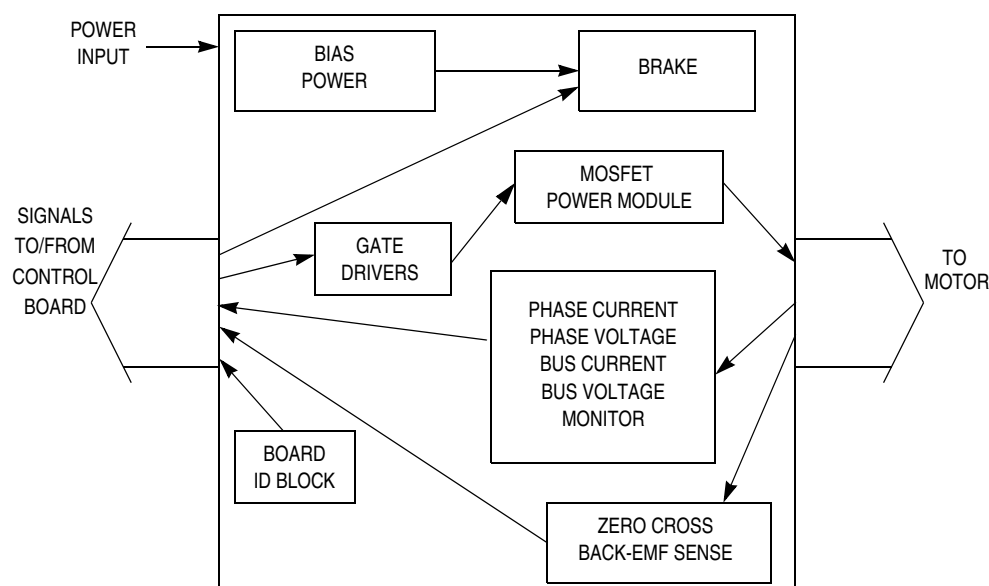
POWER INPUT

BIAS POWER

BRAKE

MOSFET POWER MODULE

SIGNALS TO/FROM CONTROL BOARD

GATE DRIVERS

TO MOTOR

PHASE CURRENT
PHASE VOLTAGE
BUS CURRENT
BUS VOLTAGE
MONITOR

BOARD ID BLOCK

ZERO CROSS BACK-EMF SENSE